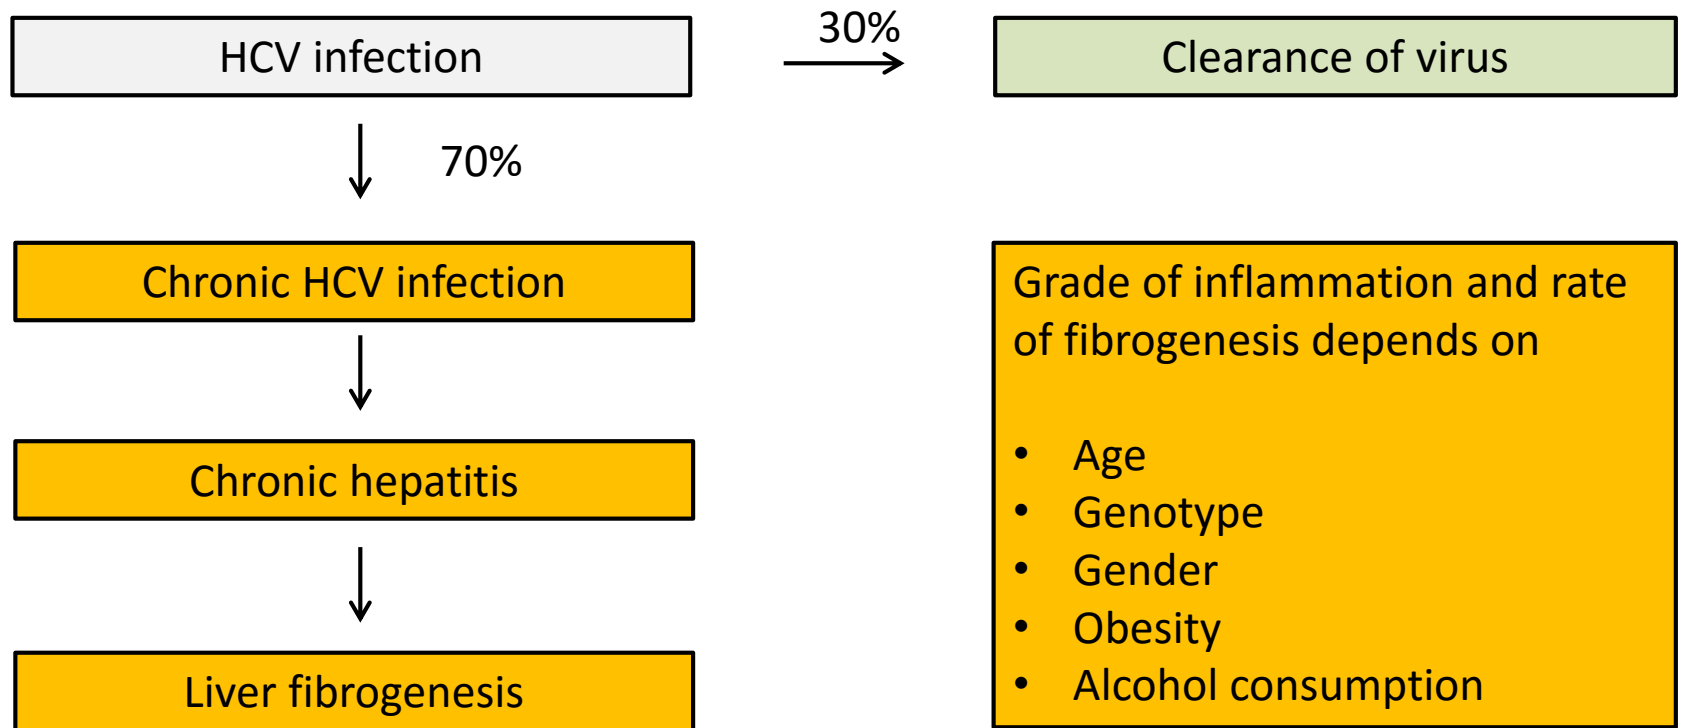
HCV infection

30%

Clearance of virus

70%

Chronic HCV infection

Chronic hepatitis

Liver fibrogenesis

Grade of inflammation and rate of fibrogenesis depends on

- Age
- Genotype
- Gender
- Obesity
- Alcohol consumption